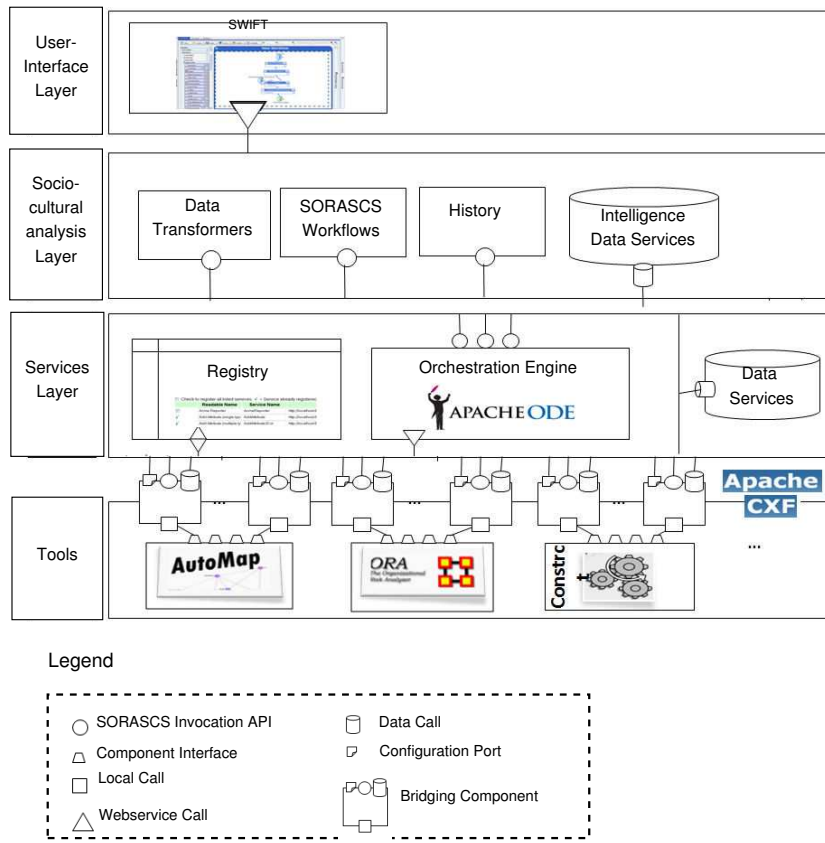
User-Interface Layer

SWIFT

Socio-cultural analysis Layer

Data Transformers

SORASCS Workflows

History

Intelligence Data Services

Services Layer

Registry

Orchestration Engine

APACHE ODE

Data Services

Tools

...

...

...

...

Apache CXF

AutoMap

ORA

Constrc

...

Legend

SORASCS Invocation API

Component Interface

Local Call

Webservice Call

Data Call

Configuration Port

Bridging Component